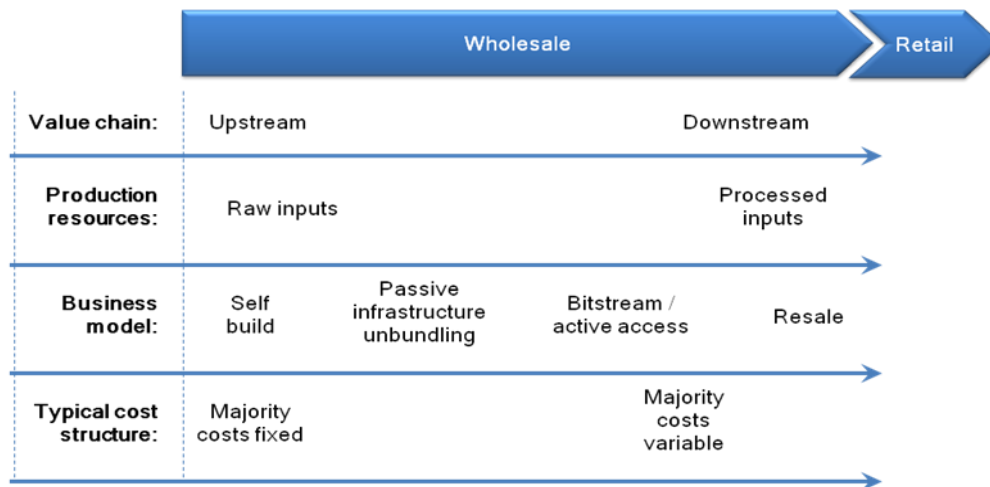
Wholesale

Retail

| | | | | |
|---|---|---|---|---|
| Value chain: | Upstream | | Downstream | |
| Production resources: | Raw inputs | | Processed inputs | |
| Business model: | Self build | Passive infrastructure unbundling | Bitstream / active access | Resale |
| Typical cost structure: | Majority costs fixed | | Majority costs variable | |